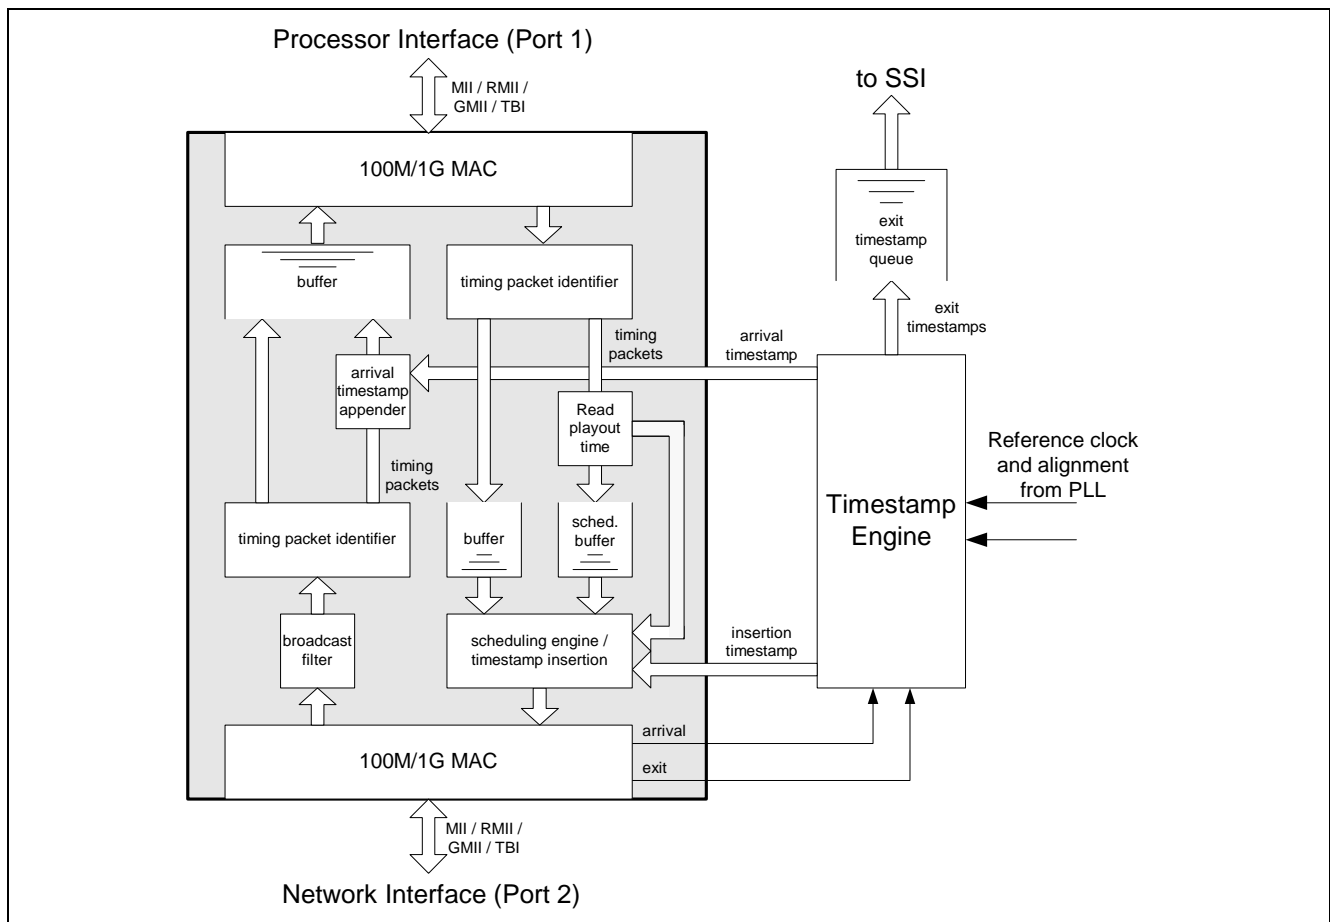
Processor Interface (Port 1)

MII / RMII / GMII / TBI

to SSI

100M/1G MAC

exit timestamp queue

buffer

timing packet identifier

exit timestamps

timing packets

arrival timestamp

arrival timestamp appender

Read playout time

Reference clock and alignment from PLL

timing packets

Timestamp Engine

timing packet identifier

buffer

sched. buffer

broadcast filter

scheduling engine / timestamp insertion

insertion timestamp

arrival

100M/1G MAC

exit

MII / RMII / GMII / TBI

Network Interface (Port 2)